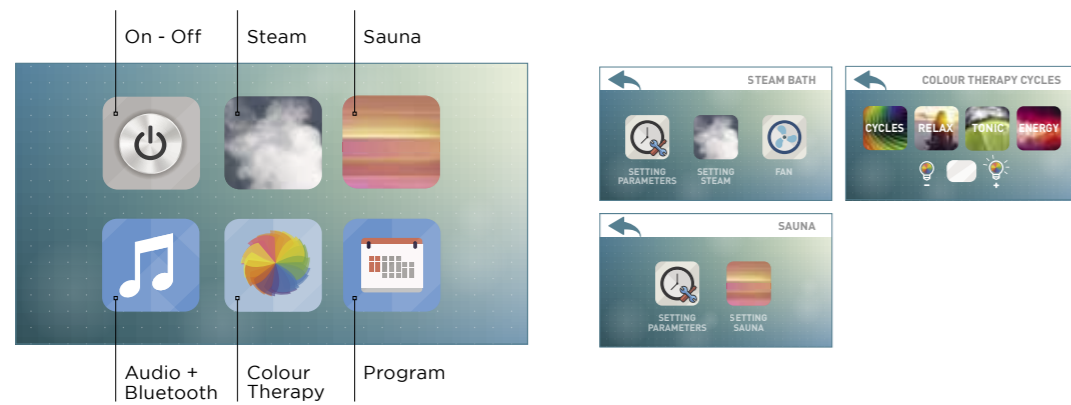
On - Off

Steam

Sauna

Audio + Bluetooth

Colour Therapy

Program

STEAM BATH

SETTING PARAMETERS

SETTING STEAM

FAN

COLOUR THERAPY CYCLES

CYCLES

RELAX

TONIC

ENERGY

-

+

SAUNA

SETTING PARAMETERS

SETTING SAUNA